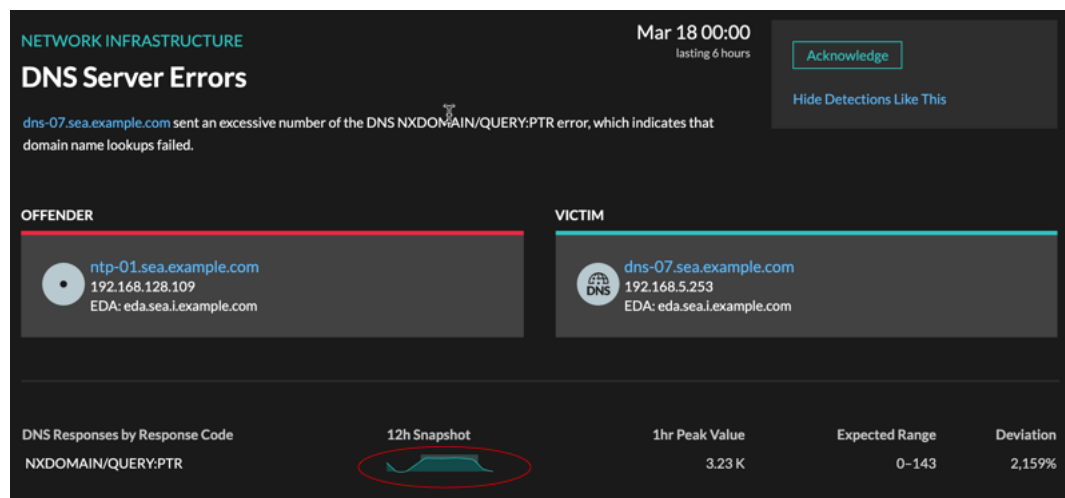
NETWORK INFRASTRUCTURE

DNS Server Errors

Mar 18 00:00
lasting 6 hours

Acknowledge

Hide Detections Like This

dns-07.sea.example.com sent an excessive number of the DNS NXDOMAIN/QUERY:PTR error, which indicates that domain name lookups failed.

OFFENDER

ntp-01.sea.example.com
192.168.128.109
EDA: eda.sea.i.example.com

VICTIM

DNS

dns-07.sea.example.com
192.168.5.253
EDA: eda.sea.i.example.com

| DNS Responses by Response Code | 12h Snapshot | 1hr Peak Value | Expected Range | Deviation |
|---|---|---|---|---|
| NXDOMAIN/QUERY:PTR | | 3.23 K | 0–143 | 2,159% |